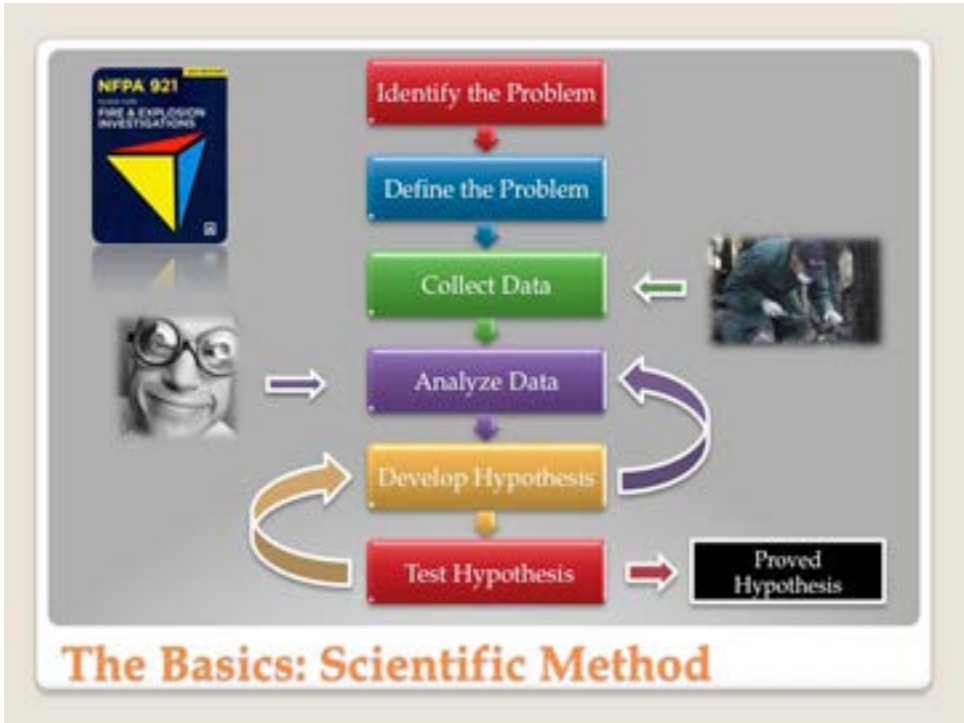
NFPA 921
GUIDE FOR FIRE & EXPLOSION INVESTIGATIONS

Identify the Problem

Define the Problem

Collect Data

Analyze Data

Develop Hypothesis

Test Hypothesis

Proved Hypothesis

The Basics: Scientific Method